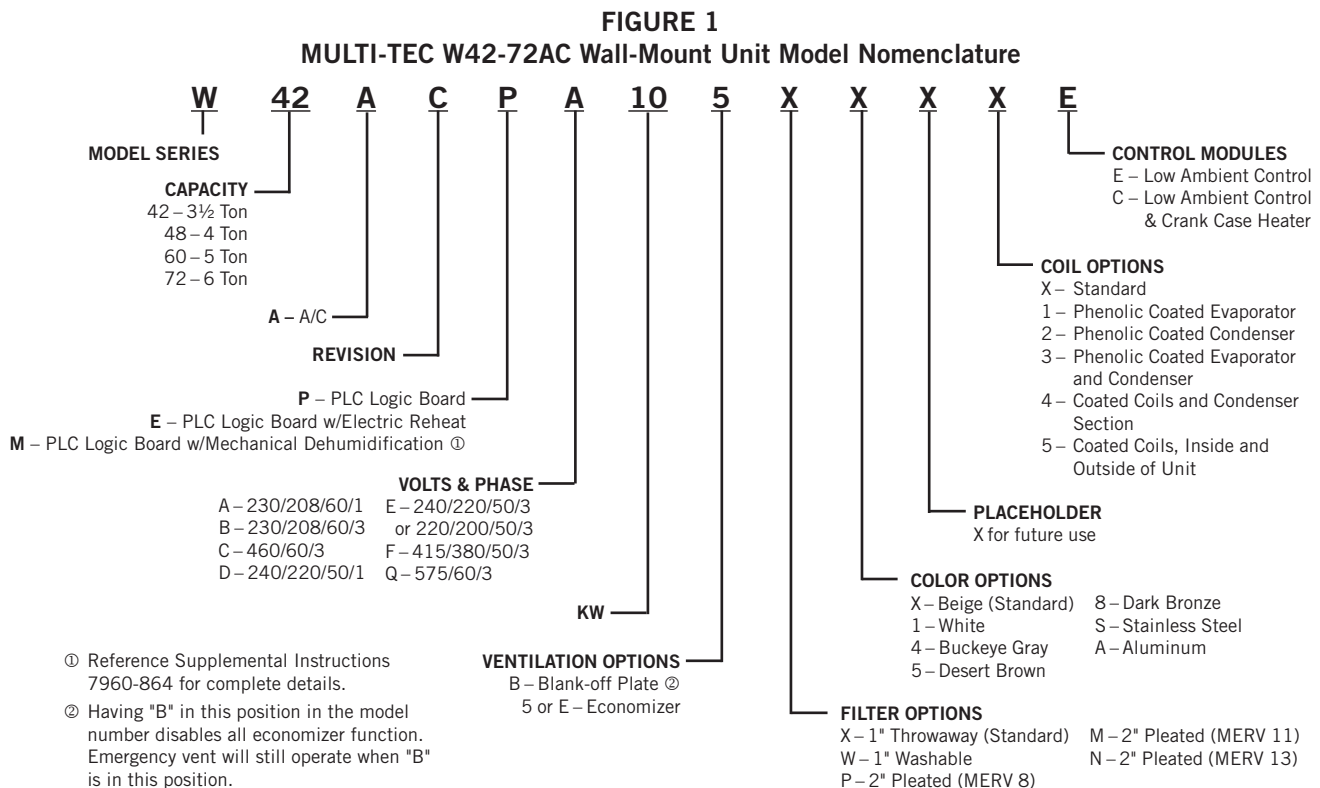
FIGURE 1
MULTI-TEC W42-72AC Wall-Mount Unit Model Nomenclature

W 42 A C P A 10 5 X X X X E

MODEL SERIES

CAPACITY
42 – 3½ Ton
48 – 4 Ton
60 – 5 Ton
72 – 6 Ton

A – A/C

REVISION

P – PLC Logic Board
E – PLC Logic Board w/Electric Reheat
M – PLC Logic Board w/Mechanical Dehumidification ①

VOLTS & PHASE
A – 230/208/60/1
B – 230/208/60/3
C – 460/60/3
D – 240/220/50/1
E – 240/220/50/3 or 220/200/50/3
F – 415/380/50/3
Q – 575/60/3

KW

VENTILATION OPTIONS
B – Blank-off Plate ②
5 or E – Economizer

① Reference Supplemental Instructions 7960-864 for complete details.

② Having "B" in this position in the model number disables all economizer function. Emergency vent will still operate when "B" is in this position.

CONTROL MODULES
E – Low Ambient Control
C – Low Ambient Control & Crank Case Heater

COIL OPTIONS
X – Standard
1 – Phenolic Coated Evaporator
2 – Phenolic Coated Condenser
3 – Phenolic Coated Evaporator and Condenser
4 – Coated Coils and Condenser Section
5 – Coated Coils, Inside and Outside of Unit

PLACEHOLDER
X for future use

COLOR OPTIONS
X – Beige (Standard)
1 – White
4 – Buckeye Gray
5 – Desert Brown
8 – Dark Bronze
S – Stainless Steel
A – Aluminum

FILTER OPTIONS
X – 1" Throwaway (Standard)
W – 1" Washable
P – 2" Pleated (MERV 8)
M – 2" Pleated (MERV 11)
N – 2" Pleated (MERV 13)